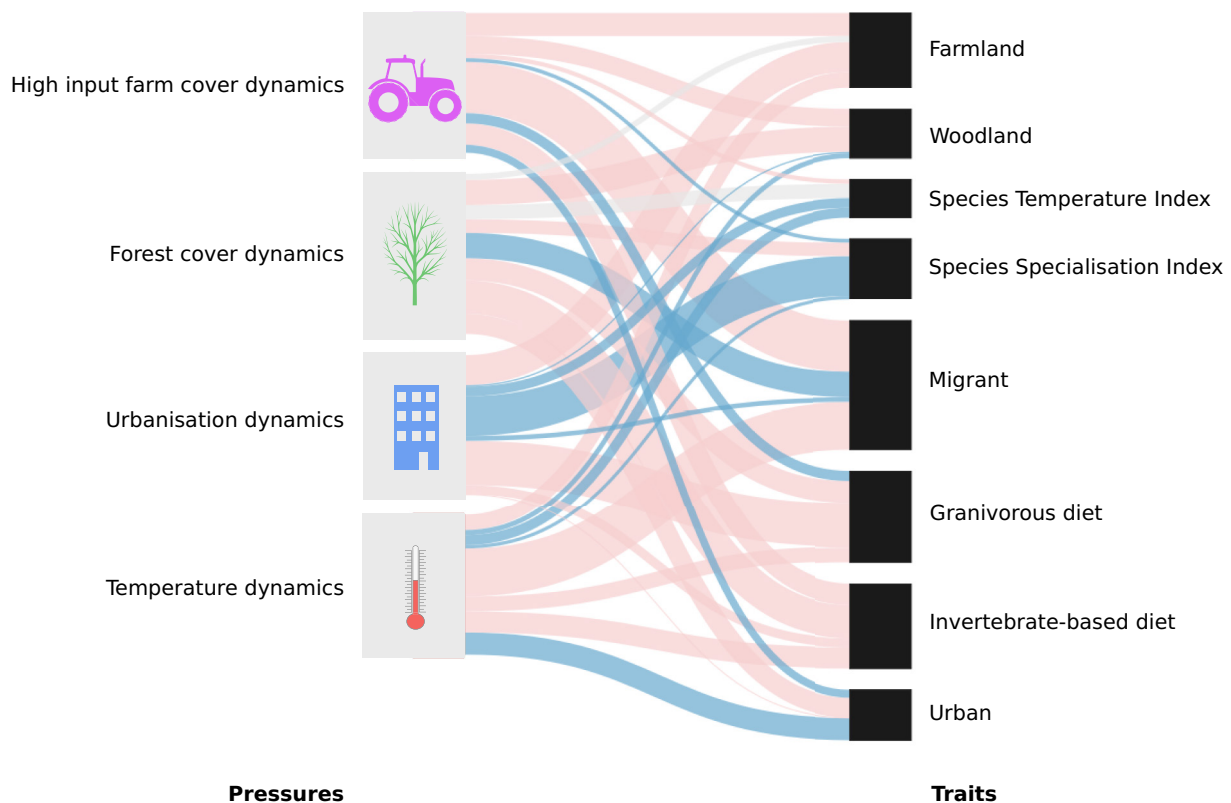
High input farm cover dynamics

Forest cover dynamics

Urbanisation dynamics

Temperature dynamics

Farmland

Woodland

Species Temperature Index

Species Specialisation Index

Migrant

Granivorous diet

Invertebrate-based diet

Urban

**Pressures**

**Traits**